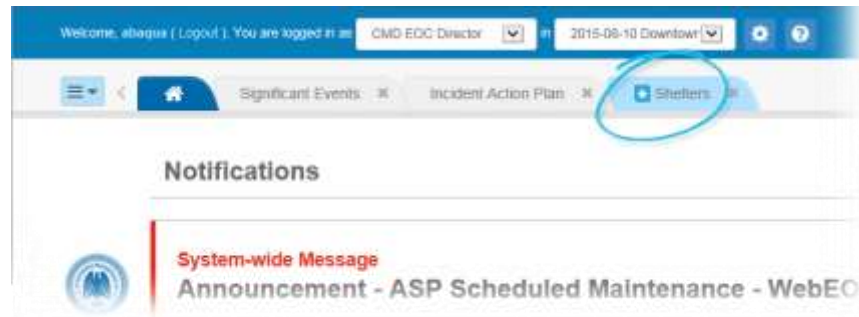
Welcome, abagus ( Logout ). You are logged in as CMD EOC Director in 2015-06-10 Downtowr

Significant Events ✖ Incident Action Plan ✖ Shelters ✖

Notifications

System-wide Message
Announcement - ASP Scheduled Maintenance - WebEO